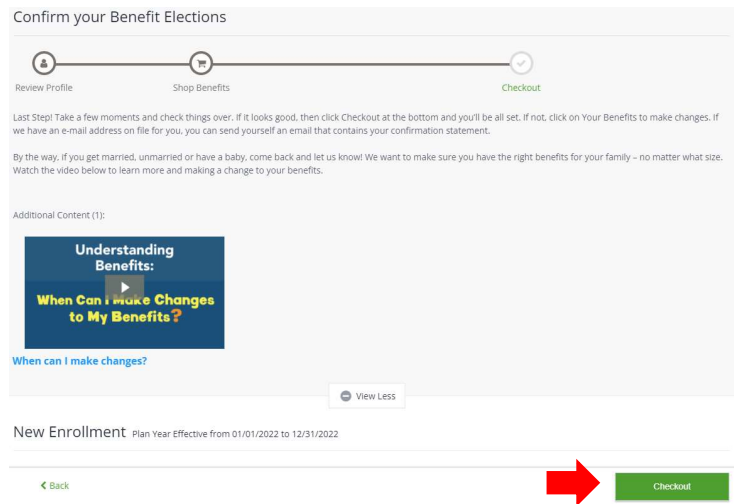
Confirm your Benefit Elections

Review Profile

Shop Benefits

Checkout

Last Step! Take a few moments and check things over. If it looks good, then click Checkout at the bottom and you'll be all set. If not, click on Your Benefits to make changes. If we have an e-mail address on file for you, you can send yourself an email that contains your confirmation statement.

By the way, if you get married, unmarried or have a baby, come back and let us know! We want to make sure you have the right benefits for your family – no matter what size. Watch the video below to learn more and making a change to your benefits.

Additional Content (1):

Understanding Benefits:
When Can I Make Changes to My Benefits?

When can I make changes?

View Less

New Enrollment Plan Year Effective from 01/01/2022 to 12/31/2022

Back

Checkout